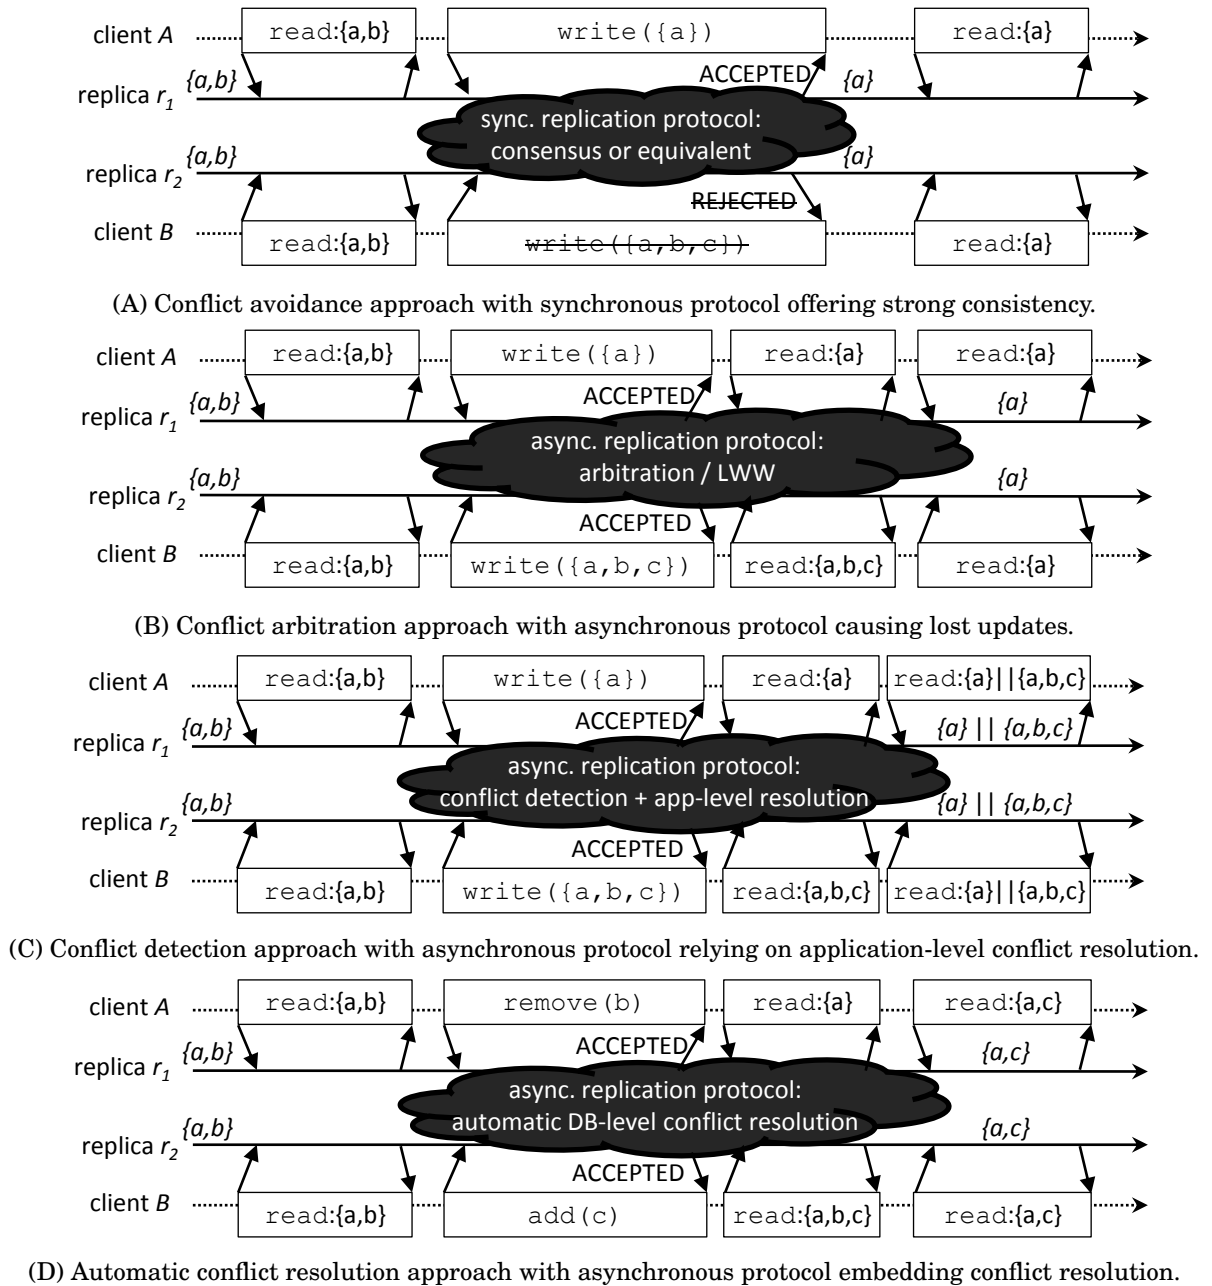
client $A$ read:{a,b} write({a}) read:{a}
replica $r_1$ {a,b} ACCEPTED {a}
sync. replication protocol: consensus or equivalent
replica $r_2$ {a,b} {a}
REJECTED
client $B$ read:{a,b} write({a,b,c}) read:{a}

(A) Conflict avoidance approach with synchronous protocol offering strong consistency.

client $A$ read:{a,b} write({a}) read:{a} read:{a}
replica $r_1$ {a,b} ACCEPTED {a}
async. replication protocol: arbitration / LWW
replica $r_2$ {a,b} {a}
ACCEPTED
client $B$ read:{a,b} write({a,b,c}) read:{a,b,c} read:{a}

(B) Conflict arbitration approach with asynchronous protocol causing lost updates.

client $A$ read:{a,b} write({a}) read:{a} read:{a}||{a,b,c}
replica $r_1$ {a,b} ACCEPTED {a} || {a,b,c}
async. replication protocol: conflict detection + app-level resolution
replica $r_2$ {a,b} {a} || {a,b,c}
ACCEPTED
client $B$ read:{a,b} write({a,b,c}) read:{a,b,c} read:{a}||{a,b,c}

(C) Conflict detection approach with asynchronous protocol relying on application-level conflict resolution.

client $A$ read:{a,b} remove(b) read:{a} read:{a,c}
replica $r_1$ {a,b} ACCEPTED {a,c}
async. replication protocol: automatic DB-level conflict resolution
replica $r_2$ {a,b} {a,c}
ACCEPTED
client $B$ read:{a,b} add(c) read:{a,b,c} read:{a,c}

(D) Automatic conflict resolution approach with asynchronous protocol embedding conflict resolution.